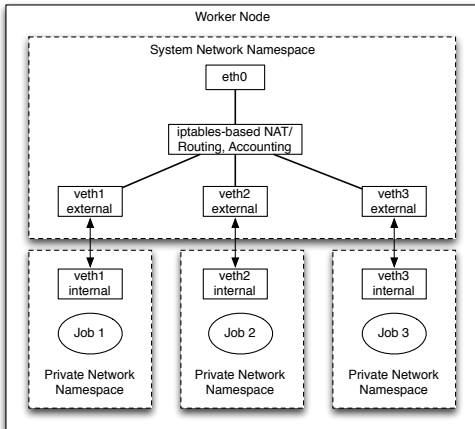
Worker Node

System Network Namespace

eth0

iptables-based NAT/ Routing, Accounting

veth1 external

veth2 external

veth3 external

veth1 internal

Job 1

Private Network Namespace

veth2 internal

Job 2

Private Network Namespace

veth3 internal

Job 3

Private Network Namespace